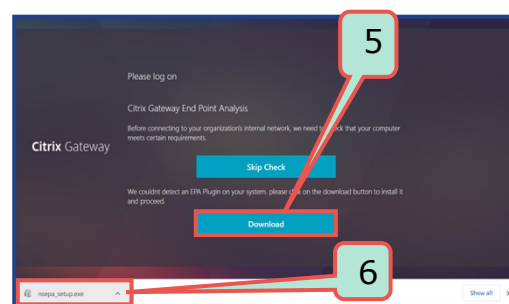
5

Please log on

Citrix Gateway End Point Analysis

Before connecting to your organization's internal network, we need to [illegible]ck that your computer meets certain requirements.

Citrix Gateway

Skip Check

We couldnt detect an EPA Plugin on your system. please c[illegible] on the download button to install it and proceed.

Download

6

nsepa_setup.exe

Show all